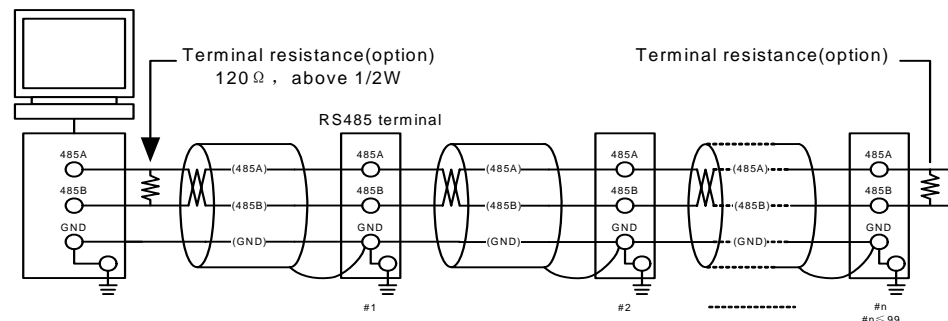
Terminal resistance(option)
120Ω, above 1/2W

Terminal resistance(option)

RS485 terminal

485A
485B
GND

(485A)
(485B)
(GND)

485A
485B
GND

(485A)
(485B)
(GND)

485A
485B
GND

(485A)
(485B)
(GND)

485A
485B
GND

#1
#2
#n
#n≤99